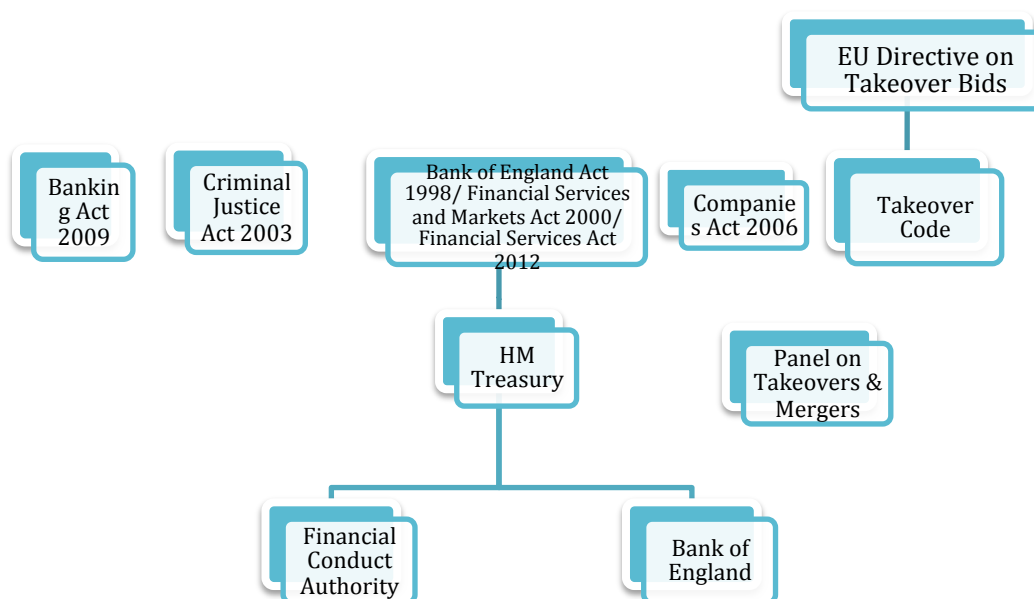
EU Directive on Takeover Bids

Bankin g Act 2009

Criminal Justice Act 2003

Bank of England Act 1998/ Financial Services and Markets Act 2000/ Financial Services Act 2012

Companie s Act 2006

Takeover Code

HM Treasury

Panel on Takeovers & Mergers

Financial Conduct Authority

Bank of England